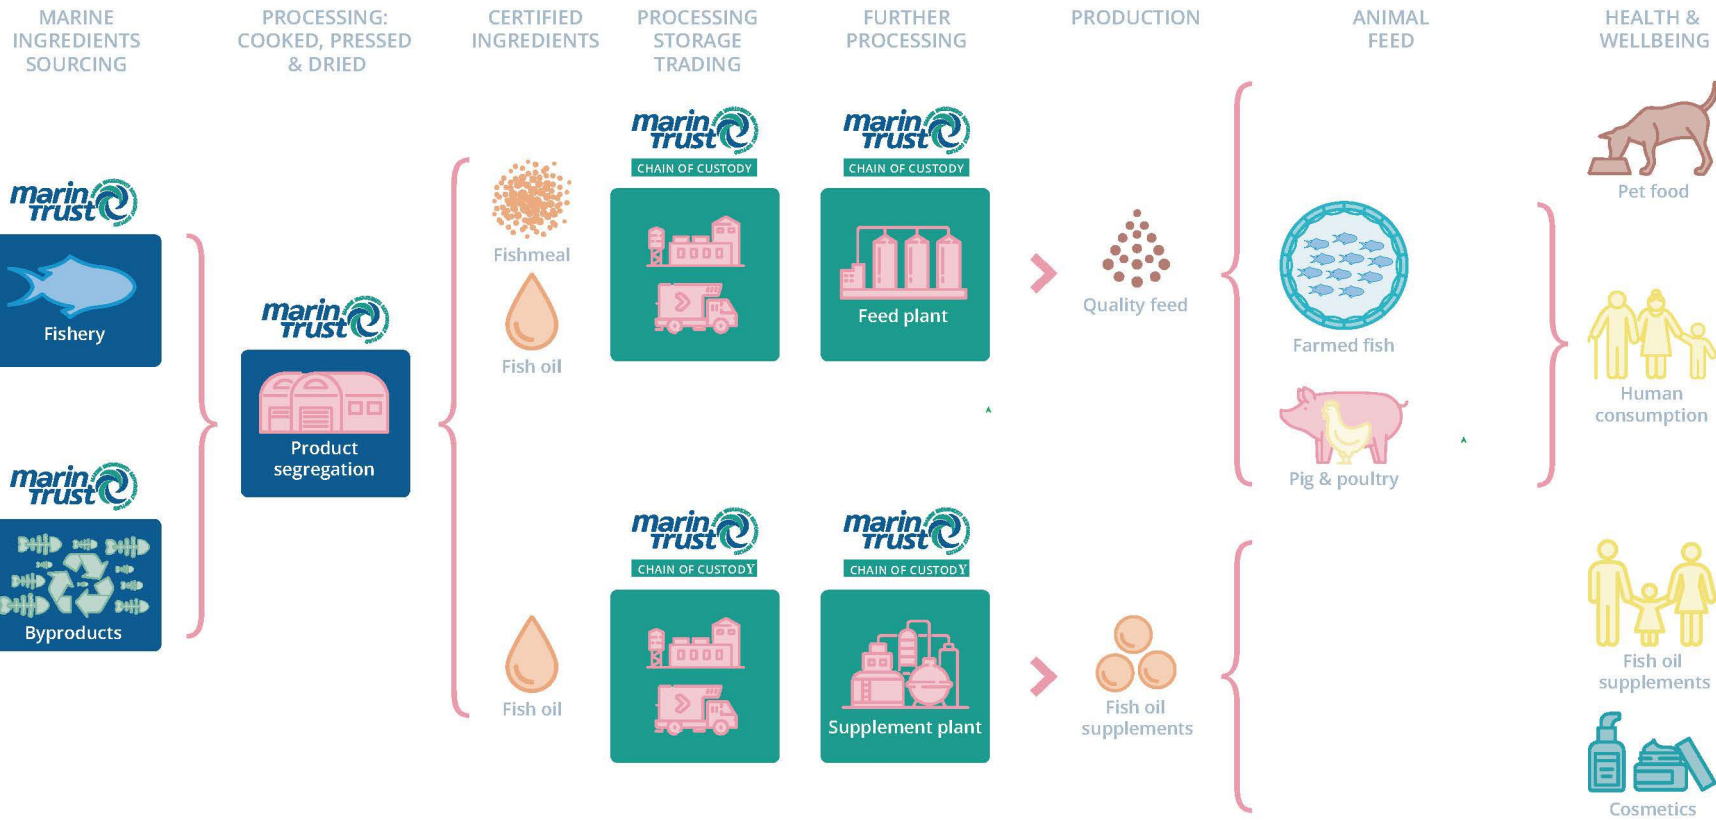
MARINE INGREDIENTS SOURCING

PROCESSING: COOKED, PRESSED & DRIED

CERTIFIED INGREDIENTS

PROCESSING STORAGE TRADING

FURTHER PROCESSING

PRODUCTION

ANIMAL FEED

HEALTH & WELLBEING

marin trust

Fishery

marin trust

Byproducts

marin trust

Product segregation

Fishmeal

Fish oil

marin trust CHAIN OF CUSTODY

marin trust CHAIN OF CUSTODY

Feed plant

Quality feed

Farmed fish

Pig & poultry

Pet food

Human consumption

Fish oil

marin trust CHAIN OF CUSTODY

marin trust CHAIN OF CUSTODY

Supplement plant

Fish oil supplements

Fish oil supplements

Cosmetics